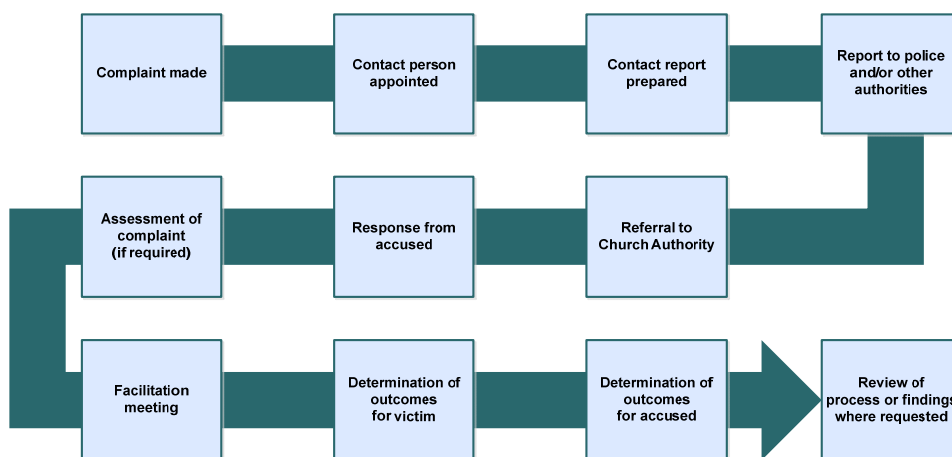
Complaint made

Contact person appointed

Contact report prepared

Report to police and/or other authorities

Referral to Church Authority

Response from accused

Assessment of complaint (if required)

Facilitation meeting

Determination of outcomes for victim

Determination of outcomes for accused

Review of process or findings where requested